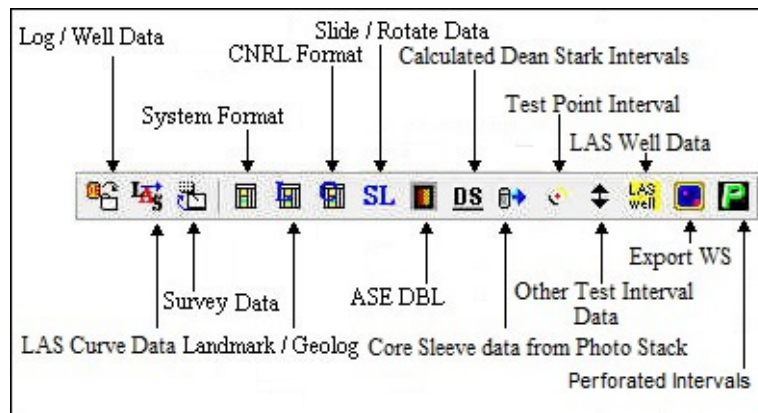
Log / Well Data
Slide / Rotate Data
CNRL Format
Calculated Dean Stark Intervals
Test Point Interval
System Format
LAS Well Data
SL
DS
LAS well
Export WS
Other Test Interval Data
Survey Data
ASE DBL
LAS Curve Data
Landmark / Geolog
Core Sleeve data from Photo Stack
Perforated Intervals